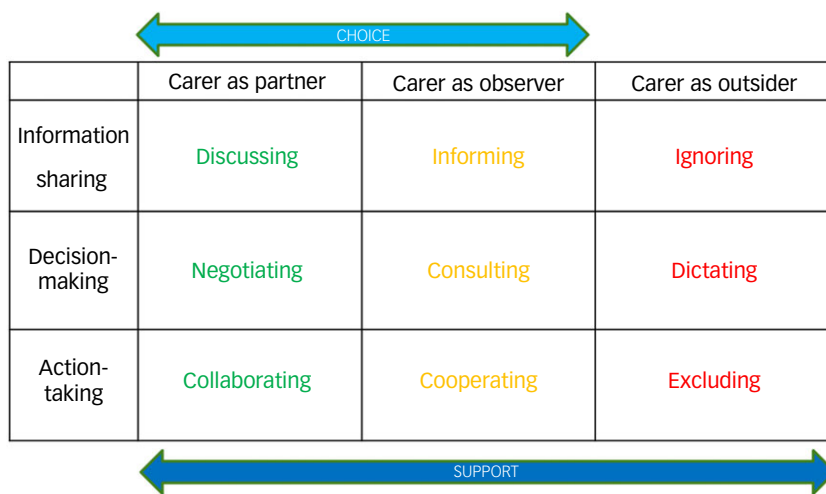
CHOICE

| | Carer as partner | Carer as observer | Carer as outsider |
|---|---|---|---|
| Information sharing | Discussing | Informing | Ignoring |
| Decision-making | Negotiating | Consulting | Dictating |
| Action-taking | Collaborating | Cooperating | Excluding |

SUPPORT